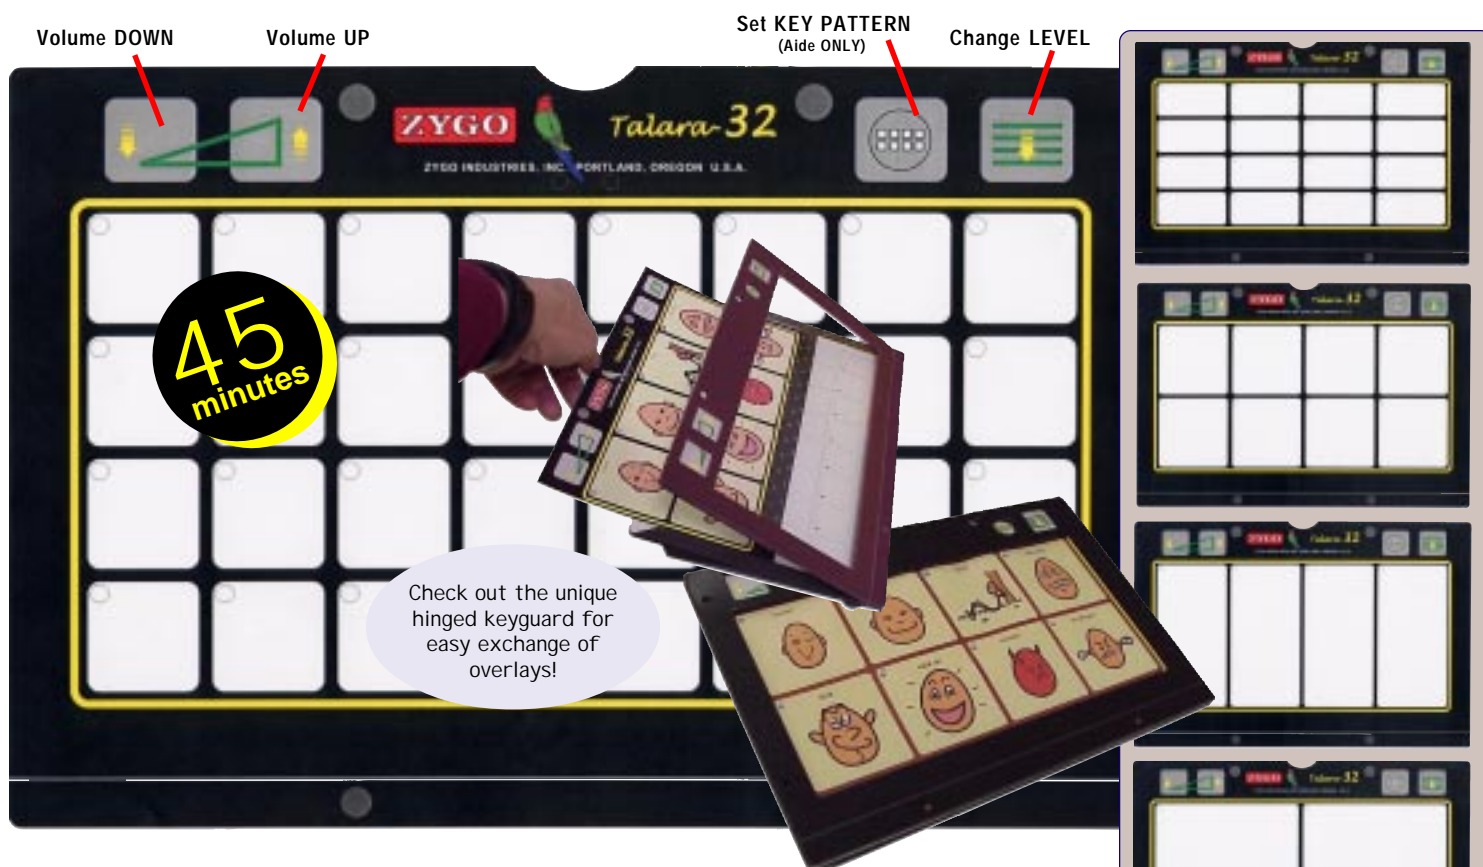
Volume DOWN

Volume UP

Set KEY PATTERN
(Aide ONLY)

Change LEVEL

ZYGO

Talara-32

ZYGO INDUSTRIES, INC. PORTLAND, OREGON U.S.A.

45 minutes

Check out the unique hinged keyguard for easy exchange of overlays!